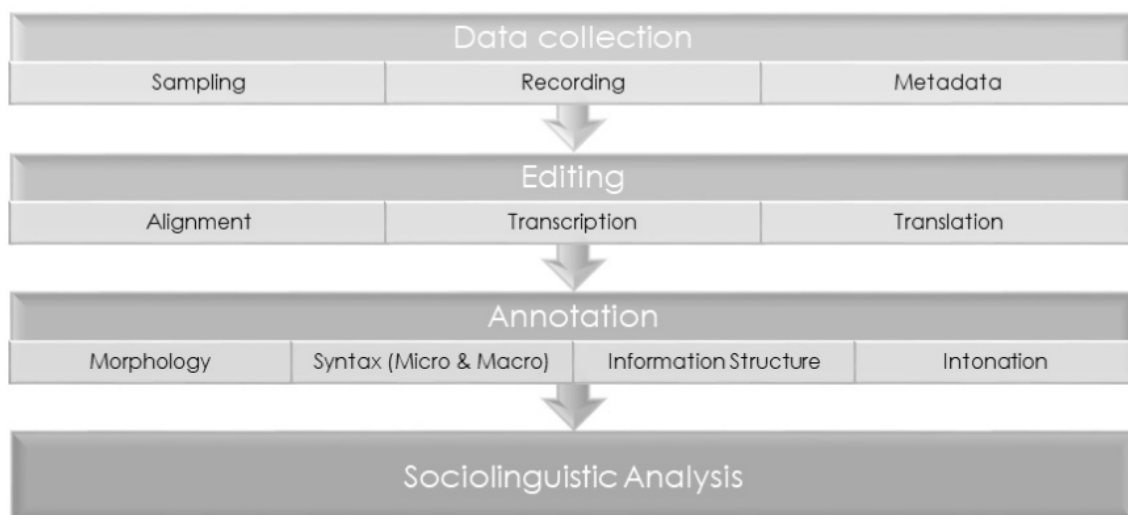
Data collection

| Sampling | Recording | Metadata |
|---|---|---|

Editing

| Alignment | Transcription | Translation |
|---|---|---|

Annotation

| Morphology | Syntax (Micro & Macro) | Information Structure | Intonation |
|---|---|---|---|

Sociolinguistic Analysis